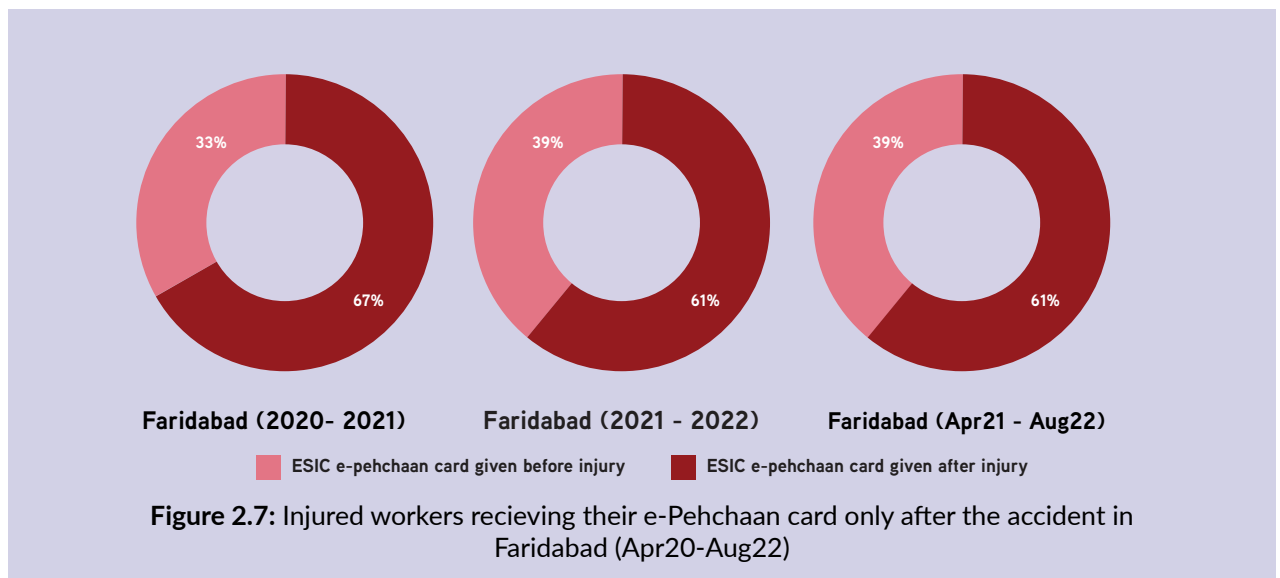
33%

67%

39%

61%

39%

61%

Faridabad (2020- 2021)

Faridabad (2021 - 2022)

Faridabad (Apr21 - Aug22)

ESIC e-pehchaan card given before injury

ESIC e-pehchaan card given after injury

**Figure 2.7:** Injured workers recieving their e-Pehchaan card only after the accident in Faridabad (Apr20-Aug22)